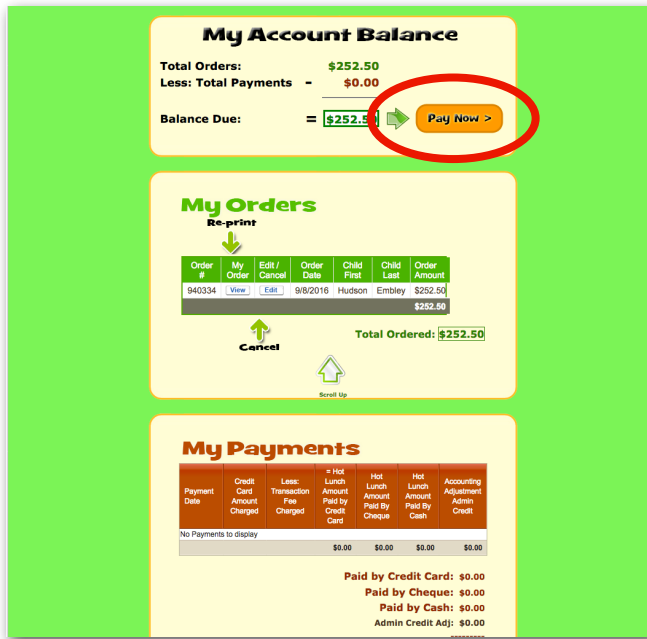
My Account Balance

Total Orders: $252.50
Less: Total Payments - $0.00

Balance Due: = $252.5

Pay Now >

My Orders

Re-print

| Order # | My Order | Edit / Cancel | Order Date | Child First | Child Last | Order Amount |
|---|---|---|---|---|---|---|
| 940334 | View | Edit | 9/8/2016 | Hudson | Embley | $252.50 |
| | | | | | | $252.50 |

Total Ordered: $252.50

Cancel

Scroll Up

My Payments

| Payment Date | Credit Card Amount Charged | Less: Transaction Fee Charged | = Hot Lunch Amount Paid by Credit Card | Hot Lunch Amount Paid By Cheque | Hot Lunch Amount Paid By Cash | Accounting Adjustment Admin Credit |
|---|---|---|---|---|---|---|
| No Payments to display | | | | | | |
| | | | $0.00 | $0.00 | $0.00 | $0.00 |

Paid by Credit Card: $0.00
Paid by Cheque: $0.00
Paid by Cash: $0.00
Admin Credit Adj: $0.00